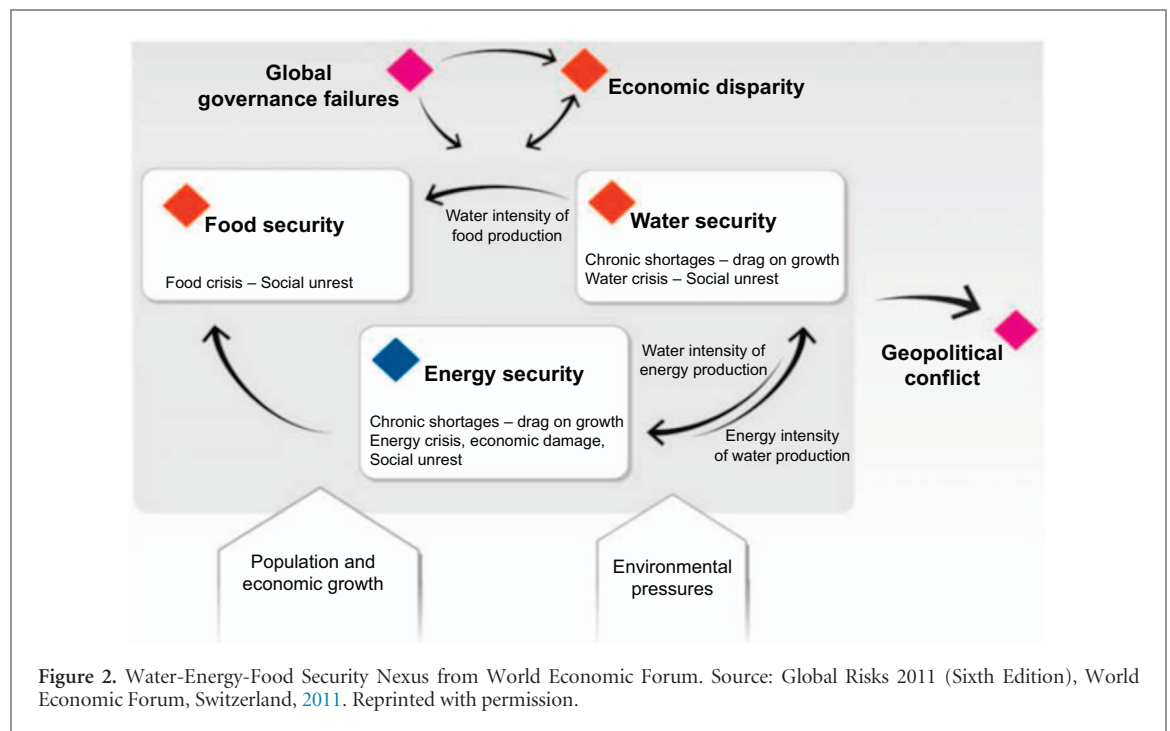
Global governance failures

Economic disparity

Food security

Food crisis – Social unrest

Water intensity of food production

Water security

Chronic shortages – drag on growth
Water crisis – Social unrest

Geopolitical conflict

Energy security

Chronic shortages – drag on growth
Energy crisis, economic damage, Social unrest

Water intensity of energy production

Energy intensity of water production

Population and economic growth

Environmental pressures

**Figure 2.** Water-Energy-Food Security Nexus from World Economic Forum. Source: Global Risks 2011 (Sixth Edition), World Economic Forum, Switzerland, 2011. Reprinted with permission.